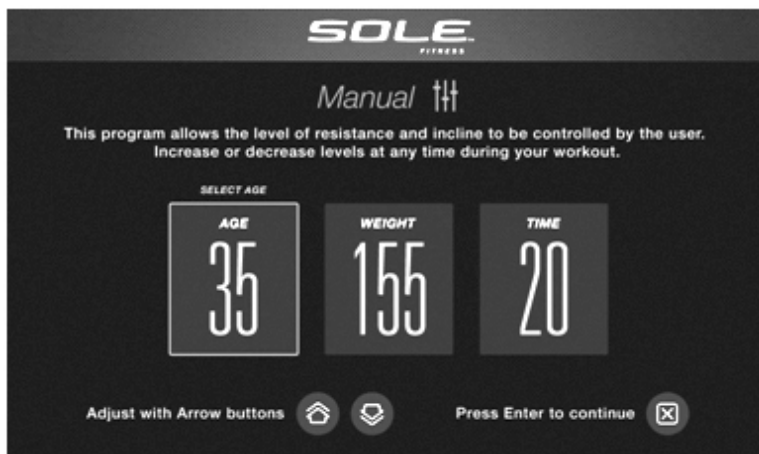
SOLE
FITNESS

Manual

This program allows the level of resistance and incline to be controlled by the user. Increase or decrease levels at any time during your workout.

SELECT AGE

AGE
35

WEIGHT
155

TIME
20

Adjust with Arrow buttons

Press Enter to continue